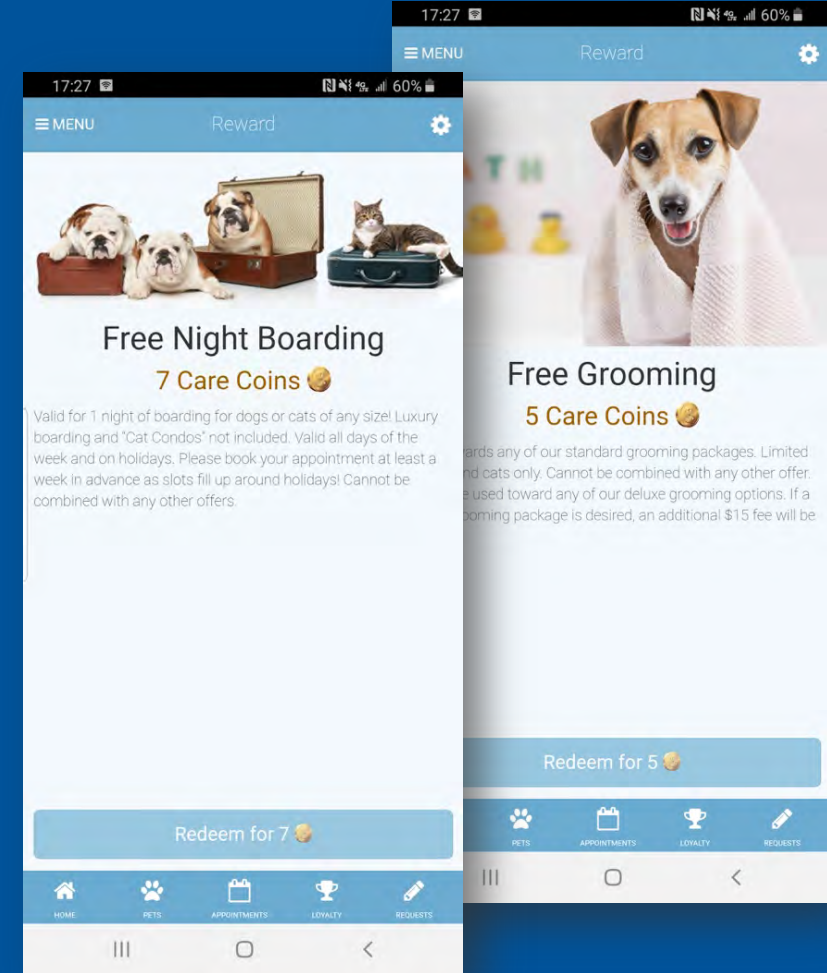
17:27
60%
MENU
Reward

Free Night Boarding
7 Care Coins

Valid for 1 night of boarding for dogs or cats of any size! Luxury boarding and "Cat Condos" not included. Valid all days of the week and on holidays. Please book your appointment at least a week in advance as slots fill up around holidays! Cannot be combined with any other offers.

Redeem for 7

HOME PETS APPOINTMENTS LOYALTY REQUESTS

17:27
60%
MENU
Reward

Free Grooming
5 Care Coins

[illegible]ards any of our standard grooming packages. Limited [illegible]nd cats only. Cannot be combined with any other offer. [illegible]e used toward any of our deluxe grooming options. If a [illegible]ooming package is desired, an additional $15 fee will be

Redeem for 5

PETS APPOINTMENTS LOYALTY REQUESTS